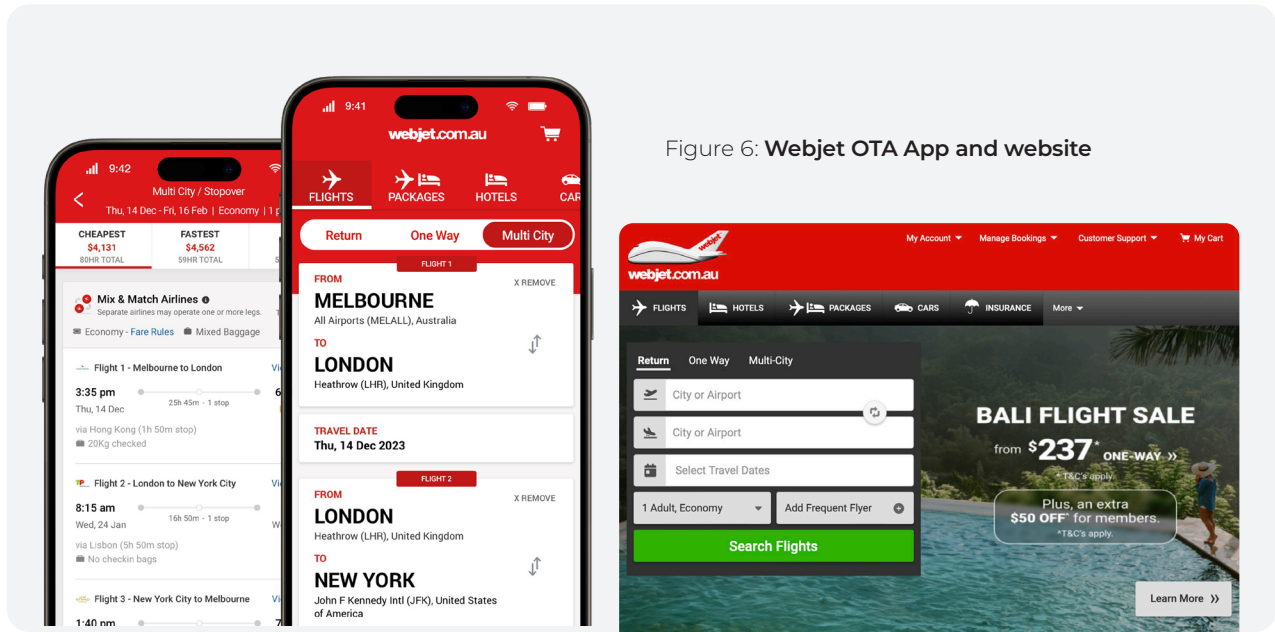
9:42

Multi City / Stopover

Thu, 14 Dec - Fri, 16 Feb | Economy | 1

| CHEAPEST | FASTEST |
|---|---|
| $4,131 | $4,562 |
| 80HR TOTAL | 59HR TOTAL |

Mix & Match Airlines
Separate airlines may operate one or more legs.
Economy - Fare Rules   Mixed Baggage

Flight 1 - Melbourne to London
3:35 pm   25h 45m - 1 stop
Thu, 14 Dec
via Hong Kong (1h 50m stop)
20Kg checked

Flight 2 - London to New York City
8:15 am   16h 50m - 1 stop
Wed, 24 Jan
via Lisbon (5h 50m stop)
No checkin bags

Flight 3 - New York City to Melbourne
1:40 pm

9:41

webjet.com.au

FLIGHTS   PACKAGES   HOTELS   CAR

Return   One Way   Multi City

FLIGHT 1
FROM   X REMOVE
MELBOURNE
All Airports (MELALL), Australia
TO
LONDON
Heathrow (LHR), United Kingdom

TRAVEL DATE
Thu, 14 Dec 2023

FLIGHT 2
FROM   X REMOVE
LONDON
Heathrow (LHR), United Kingdom
TO
NEW YORK
John F Kennedy Intl (JFK), United States of America

Figure 6: Webjet OTA App and website

webjet.com.au

My Account   Manage Bookings   Customer Support   My Cart

FLIGHTS   HOTELS   PACKAGES   CARS   INSURANCE   More

Return   One Way   Multi-City

City or Airport

City or Airport

Select Travel Dates

1 Adult, Economy   Add Frequent Flyer

Search Flights

BALI FLIGHT SALE
from $237* ONE-WAY
*T&C's apply.
Plus, an extra $50 OFF* for members.
*T&C's apply.

Learn More